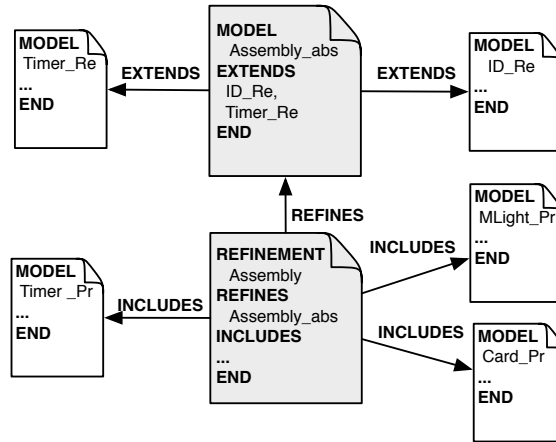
MODEL
Timer_Re
...
END

EXTENDS

MODEL
Assembly_abs
EXTENDS
ID_Re,
Timer_Re
END

EXTENDS

MODEL
ID_Re
...
END

REFINES

MODEL
MLight_Pr
...
END

INCLUDES

MODEL
Timer _Pr
...
END

INCLUDES

REFINEMENT
Assembly
REFINES
Assembly_abs
INCLUDES
...
END

INCLUDES

MODEL
Card_Pr
...
END